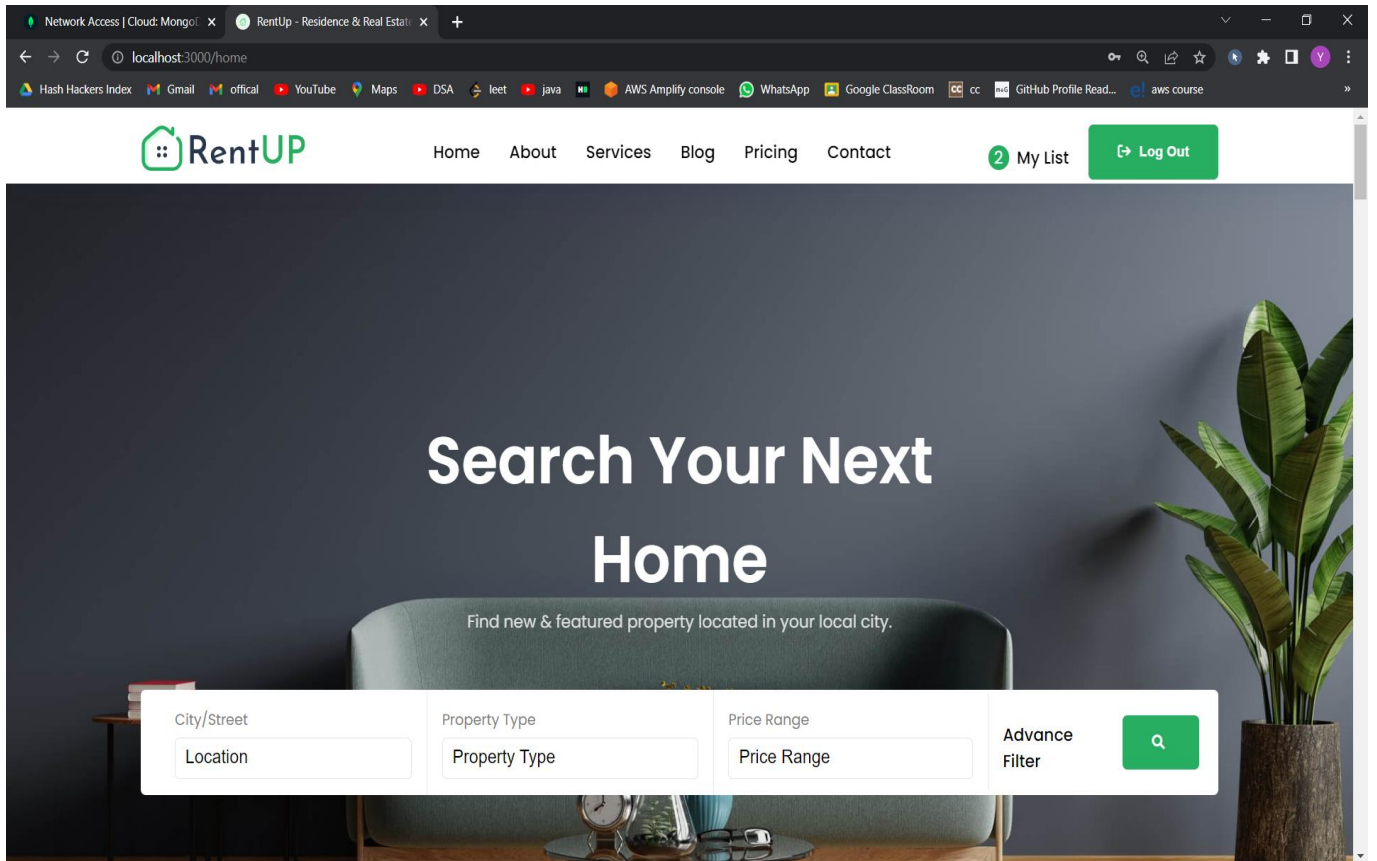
Network Access | Cloud: MongoD ×
RentUp - Residence & Real Estat ×
+

localhost:3000/home

Hash Hackers Index Gmail offical YouTube Maps DSA leet java AWS Amplify console WhatsApp Google ClassRoom cc GitHub Profile Read... aws course »

RentUP

Home About Services Blog Pricing Contact

2 My List

Log Out

Search Your Next Home

Find new & featured property located in your local city.

City/Street
Location

Property Type
Property Type

Price Range
Price Range

Advance Filter